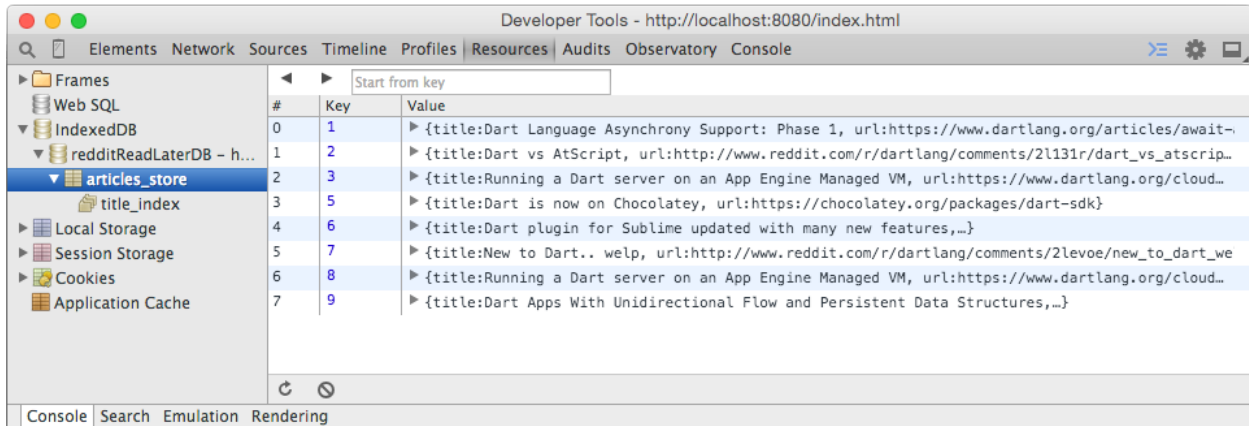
Developer Tools - http://localhost:8080/index.html

Elements Network Sources Timeline Profiles Resources Audits Observatory Console

Frames
Web SQL
IndexedDB
redditReadLaterDB – h…
articles_store
title_index
Local Storage
Session Storage
Cookies
Application Cache

Start from key

| # | Key | Value |
|---|---|---|
| 0 | 1 | {title:Dart Language Asynchrony Support: Phase 1, url:https://www.dartlang.org/articles/await-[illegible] |
| 1 | 2 | {title:Dart vs AtScript, url:http://www.reddit.com/r/dartlang/comments/2l131r/dart_vs_atscrip… |
| 2 | 3 | {title:Running a Dart server on an App Engine Managed VM, url:https://www.dartlang.org/cloud… |
| 3 | 5 | {title:Dart is now on Chocolatey, url:https://chocolatey.org/packages/dart-sdk} |
| 4 | 6 | {title:Dart plugin for Sublime updated with many new features,…} |
| 5 | 7 | {title:New to Dart.. welp, url:http://www.reddit.com/r/dartlang/comments/2levoe/new_to_dart_we |
| 6 | 8 | {title:Running a Dart server on an App Engine Managed VM, url:https://www.dartlang.org/cloud… |
| 7 | 9 | {title:Dart Apps With Unidirectional Flow and Persistent Data Structures,…} |

Console Search Emulation Rendering